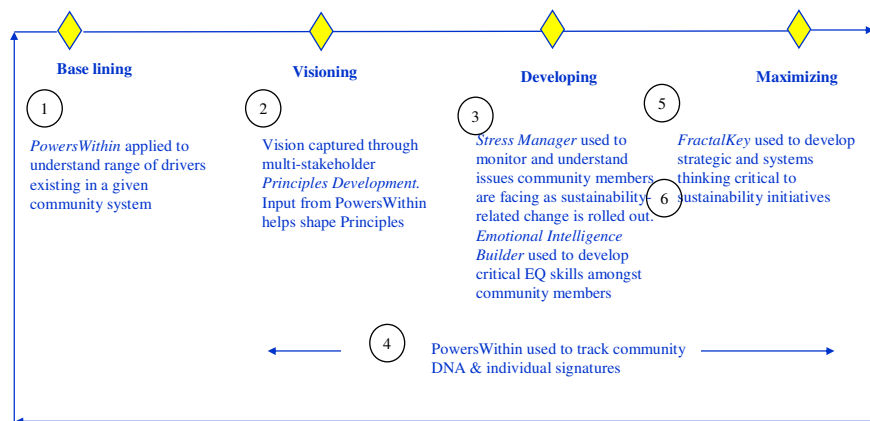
Base lining

Visioning

Developing

Maximizing

1

*PowersWithin* applied to understand range of drivers existing in a given community system

2

Vision captured through multi-stakeholder *Principles Development.* Input from PowersWithin helps shape Principles

3

*Stress Manager* used to monitor and understand issues community members are facing as sustainability-related change is rolled out. *Emotional Intelligence Builder* used to develop critical EQ skills amongst community members

5

*FractalKey* used to develop strategic and systems thinking critical to sustainability initiatives

6

4

PowersWithin used to track community DNA & individual signatures